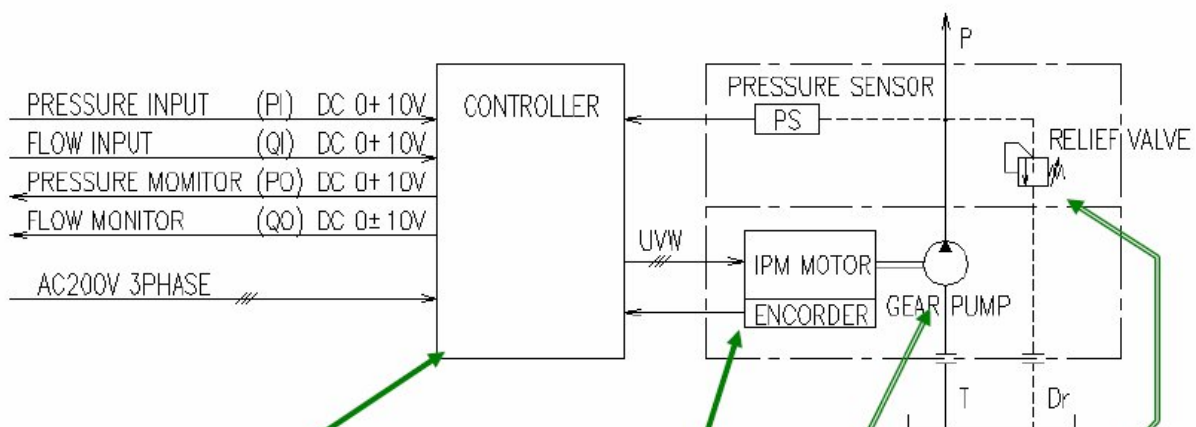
P

PRESSURE SENSOR

PRESSURE INPUT (PI) DC 0+10V
FLOW INPUT (QI) DC 0+10V
PRESSURE MOMITOR (PO) DC 0+10V
FLOW MONITOR (QO) DC 0±10V

AC200V 3PHASE

CONTROLLER

PS

RELIEF VALVE

UVW

IPM MOTOR
ENCORDER

GEAR PUMP

T

Dr